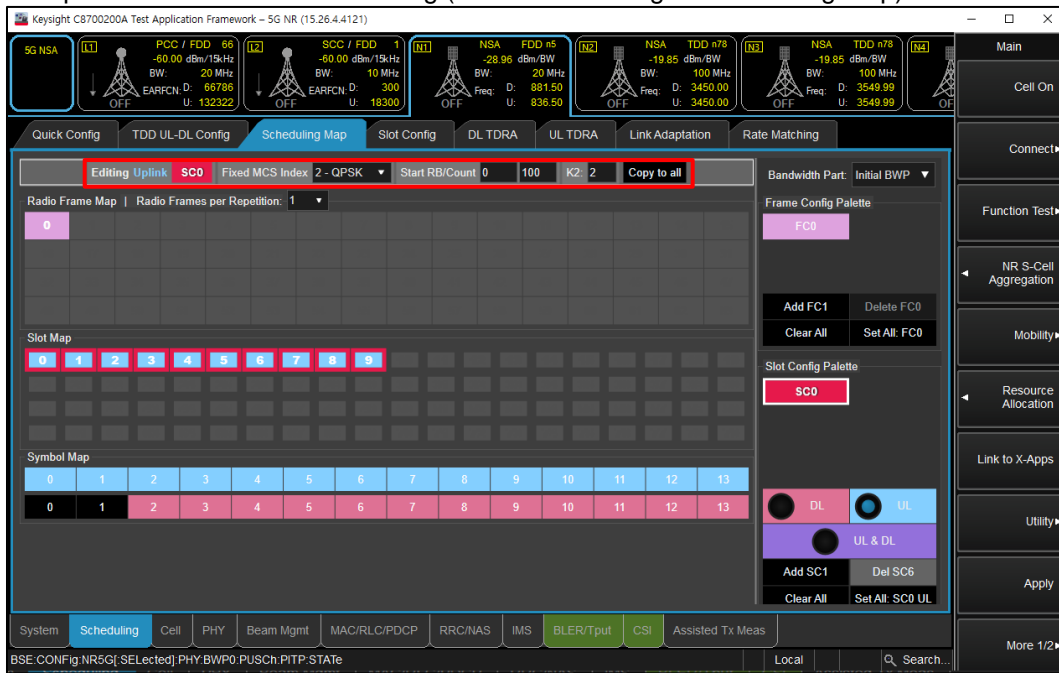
Keysight C8700200A Test Application Framework – 5G NR (15.26.4.4121)

5G NSA

L1 PCC / FDD 66 -60.00 dBm/15kHz BW: 20 MHz EARFCN: D: 66786 U: 132322 OFF

L2 SCC / FDD 1 -60.00 dBm/15kHz BW: 10 MHz EARFCN: D: 300 U: 18300 OFF

N1 NSA FDD n5 -28.96 dBm/BW BW: 20 MHz Freq: D: 881.50 U: 836.50 OFF

N2 NSA TDD n78 -19.85 dBm/BW BW: 100 MHz Freq: D: 3450.00 U: 3450.00 OFF

N3 NSA TDD n78 -19.85 dBm/BW BW: 100 MHz Freq: D: 3549.99 U: 3549.99 OFF

N4

Main

Cell On

Connect

Function Test

NR S-Cell Aggregation

Mobility

Resource Allocation

Link to X-Apps

Utility

Apply

More 1/2

Quick Config | TDD UL-DL Config | Scheduling Map | Slot Config | DL TDRA | UL TDRA | Link Adaptation | Rate Matching

Editing Uplink SC0 Fixed MCS Index 2 - QPSK Start RB/Count 0 100 K2: 2 Copy to all

Bandwidth Part: Initial BWP

Radio Frame Map | Radio Frames per Repetition: 1

0

Frame Config Palette

FC0

Add FC1 Delete FC0

Clear All Set All: FC0

Slot Map

0 1 2 3 4 5 6 7 8 9

Slot Config Palette

SC0

Symbol Map

| 0 | 1 | 2 | 3 | 4 | 5 | 6 | 7 | 8 | 9 | 10 | 11 | 12 | 13 |
|---|---|---|---|---|---|---|---|---|---|---|---|---|---|
| 0 | 1 | 2 | 3 | 4 | 5 | 6 | 7 | 8 | 9 | 10 | 11 | 12 | 13 |

DL UL

UL & DL

Add SC1 Del SC6

Clear All Set All: SC0 UL

System | Scheduling | Cell | PHY | Beam Mgmt | MAC/RLC/PDCP | RRC/NAS | IMS | BLER/Tput | CSI | Assisted Tx Meas

BSE:CONFig:NR5G[:SELected]:PHY:BWP0:PUSCh:PITP:STATe

Local

Search...